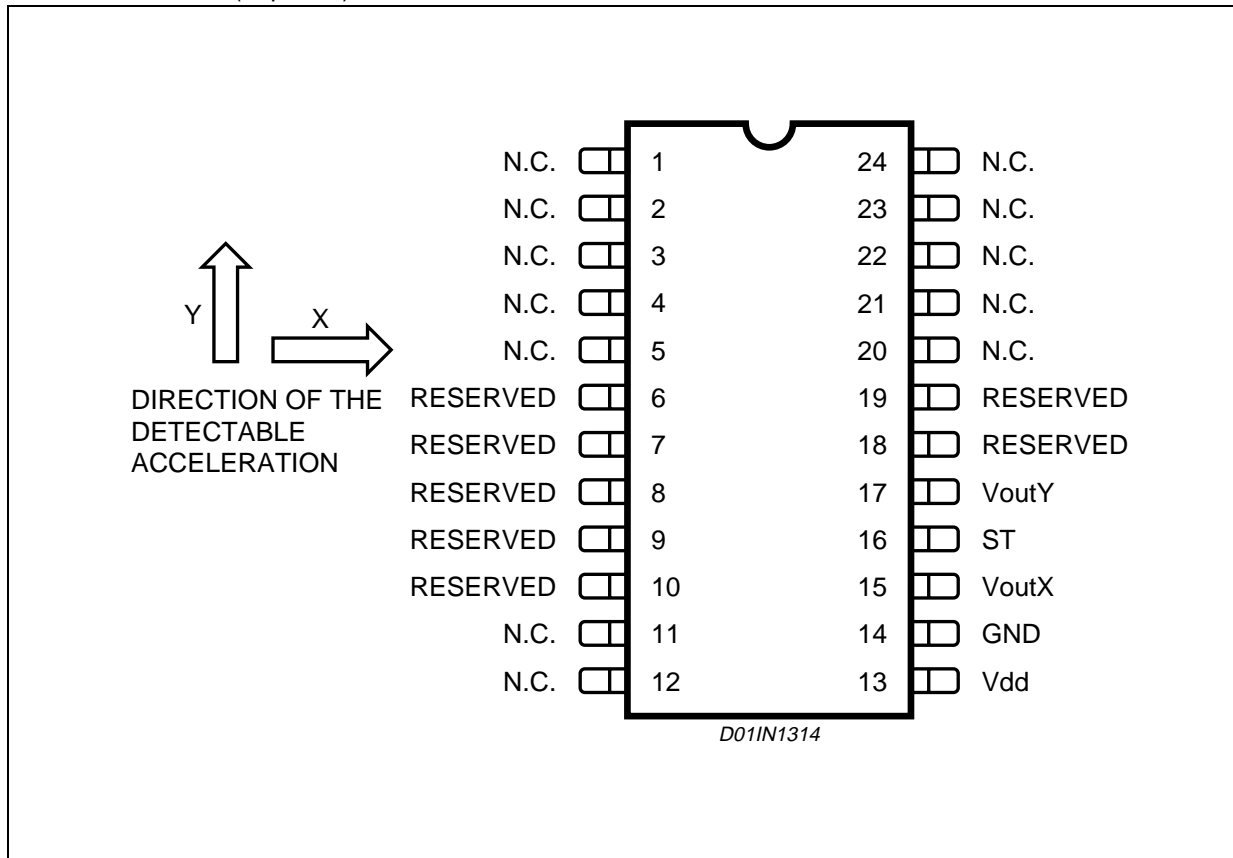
Y
X
DIRECTION OF THE DETECTABLE ACCELERATION

N.C. 1
N.C. 2
N.C. 3
N.C. 4
N.C. 5
RESERVED 6
RESERVED 7
RESERVED 8
RESERVED 9
RESERVED 10
N.C. 11
N.C. 12

24 N.C.
23 N.C.
22 N.C.
21 N.C.
20 N.C.
19 RESERVED
18 RESERVED
17 VoutY
16 ST
15 VoutX
14 GND
13 Vdd

D01IN1314